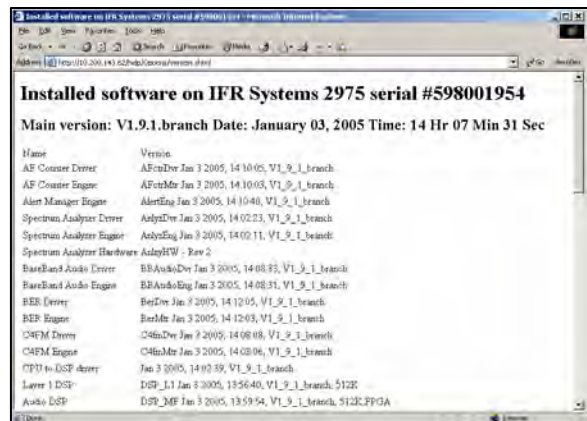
Installed software on IFR Systems 2975 serial #598001954 - Microsoft Internet Explorer

File Edit View Favorites Tools Help

Back Search Favorites Media

Address http://10.200.143.62/help/software/version.shtml Go Links

Installed software on IFR Systems 2975 serial #598001954

Main version: V1.9.1.branch Date: January 03, 2005 Time: 14 Hr 07 Min 31 Sec

| Name | Version |
|---|---|
| AF Counter Driver | AFctrDvr Jan 3 2005, 14:10:05, V1_9_1_branch |
| AF Counter Engine | AFctrMtr Jan 3 2005, 14:10:03, V1_9_1_branch |
| Alert Manager Engine | AlertEng Jan 3 2005, 14:10:48, V1_9_1_branch |
| Spectrum Analyzer Driver | AnlyzDvr Jan 3 2005, 14:02:23, V1_9_1_branch |
| Spectrum Analyzer Engine | AnlyzEng Jan 3 2005, 14:02:11, V1_9_1_branch |
| Spectrum Analyzer Hardware | AnlyzHW - Rev 2 |
| BaseBand Audio Driver | BBAudioDvr Jan 3 2005, 14:08:33, V1_9_1_branch |
| BaseBand Audio Engine | BBAudioEng Jan 3 2005, 14:08:31, V1_9_1_branch |
| BER Driver | BerDvr Jan 3 2005, 14:12:05, V1_9_1_branch |
| BER Engine | BerMtr Jan 3 2005, 14:12:03, V1_9_1_branch |
| C4FM Driver | C4fmDvr Jan 3 2005, 14:08:08, V1_9_1_branch |
| C4FM Engine | C4fmMtr Jan 3 2005, 14:08:06, V1_9_1_branch |
| CPU to DSP driver | Jan 3 2005, 14:02:39, V1_9_1_branch |
| Layer 1 DSP | DSP_L1 Jan 3 2005, 13:56:40, V1_9_1_branch, 512K |
| Audio DSP | DSP_MF Jan 3 2005, 13:59:54, V1_9_1_branch, 512K,FPGA |

Done Internet